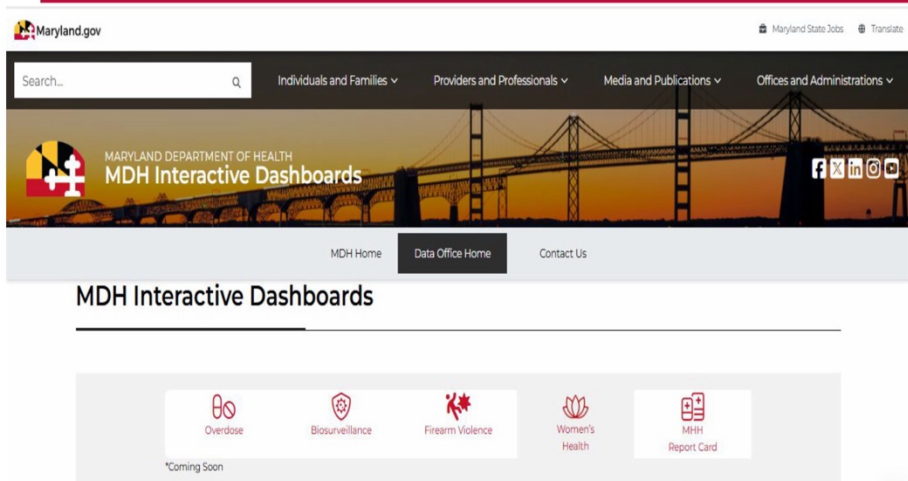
Maryland.gov

Maryland State Jobs Translate

Search...

Individuals and Families

Providers and Professionals

Media and Publications

Offices and Administrations

MARYLAND DEPARTMENT OF HEALTH
MDH Interactive Dashboards

MDH Home

Data Office Home

Contact Us

MDH Interactive Dashboards

Overdose

Biosurveillance

Firearm Violence

Women's Health

MHH Report Card

*Coming Soon